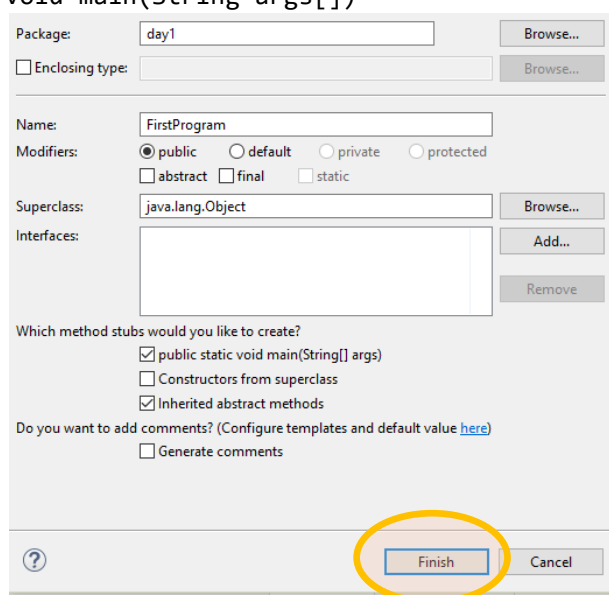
void main(String args[])

Package: day1 Browse...

Enclosing type: Browse...

Name: FirstProgram

Modifiers: public default private protected

abstract final static

Superclass: java.lang.Object Browse...

Interfaces: Add...

Remove

Which method stubs would you like to create?

public static void main(String[] args)

Constructors from superclass

Inherited abstract methods

Do you want to add comments? (Configure templates and default value here)

Generate comments

?

Finish Cancel